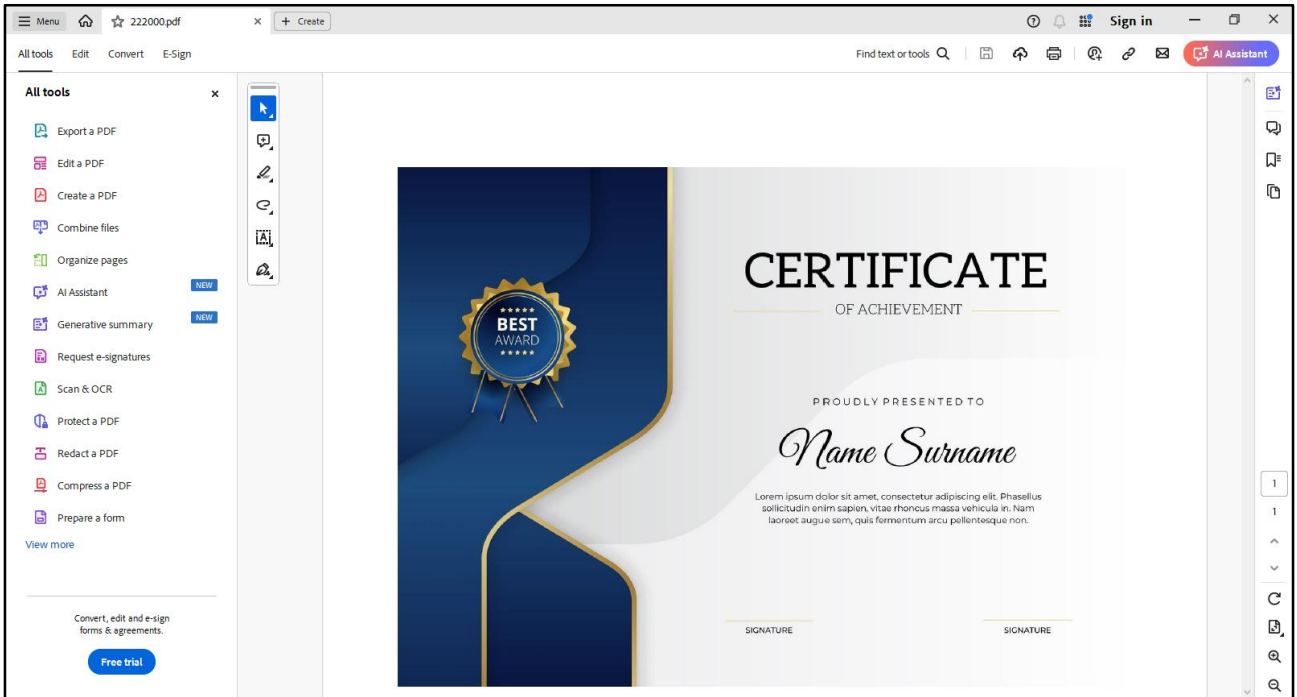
Menu 222000.pdf × + Create

Sign in

All tools Edit Convert E-Sign

Find text or tools

AI Assistant

All tools ×

Export a PDF
Edit a PDF
Create a PDF
Combine files
Organize pages
AI Assistant NEW
Generative summary NEW
Request e-signatures
Scan & OCR
Protect a PDF
Redact a PDF
Compress a PDF
Prepare a form
View more

Convert, edit and e-sign forms & agreements.

Free trial

★★★★★
BEST
AWARD
★★★★★

CERTIFICATE

OF ACHIEVEMENT

PROUDLY PRESENTED TO

Name Surname

Lorem ipsum dolor sit amet, consectetur adipiscing elit. Phasellus sollicitudin enim sapien, vitae rhoncus massa vehicula in. Nam laoreet augue sem, quis fermentum arcu pellentesque non.

SIGNATURE

SIGNATURE

1

1